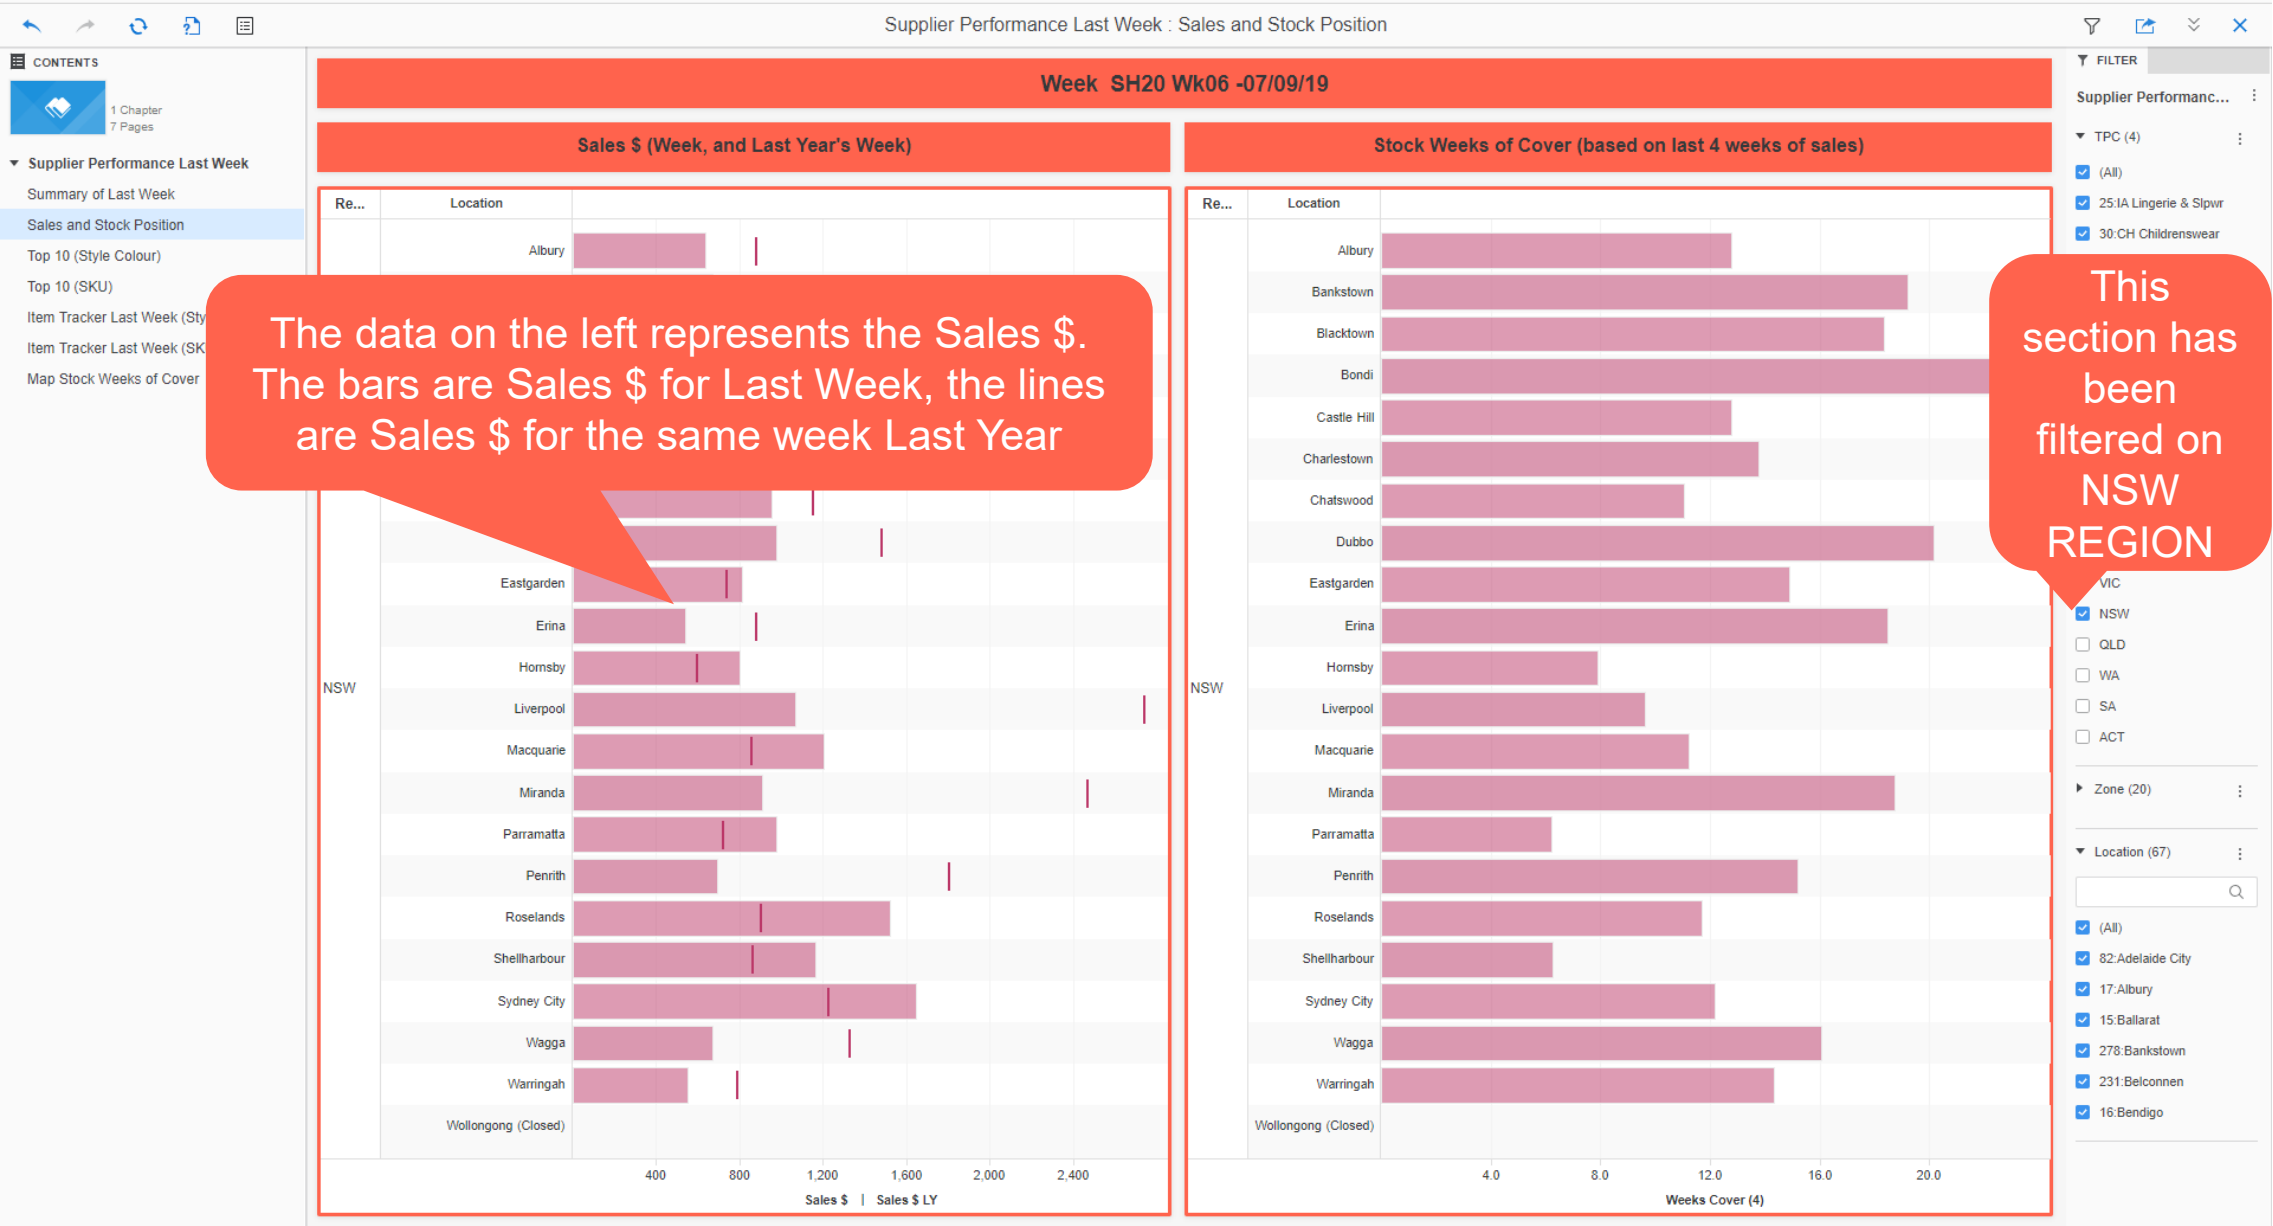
Supplier Performance Last Week : Sales and Stock Position

CONTENTS

1 Chapter
7 Pages

Supplier Performance Last Week
Summary of Last Week
Sales and Stock Position
Top 10 (Style Colour)
Top 10 (SKU)
Item Tracker Last Week (Sty
Item Tracker Last Week (SK
Map Stock Weeks of Cover

Week SH20 Wk06 -07/09/19

Sales $ (Week, and Last Year's Week)

| Re... | Location |
|---|---|
| NSW | Albury |
| | Eastgarden |
| | Erina |
| | Hornsby |
| | Liverpool |
| | Macquarie |
| | Miranda |
| | Parramatta |
| | Penrith |
| | Roselands |
| | Shellharbour |
| | Sydney City |
| | Wagga |
| | Warringah |
| | Wollongong (Closed) |

400 800 1,200 1,600 2,000 2,400
Sales $ | Sales $ LY

The data on the left represents the Sales $. The bars are Sales $ for Last Week, the lines are Sales $ for the same week Last Year

Stock Weeks of Cover (based on last 4 weeks of sales)

| Re... | Location |
|---|---|
| NSW | Albury |
| | Bankstown |
| | Blacktown |
| | Bondi |
| | Castle Hill |
| | Charlestown |
| | Chatswood |
| | Dubbo |
| | Eastgarden |
| | Erina |
| | Hornsby |
| | Liverpool |
| | Macquarie |
| | Miranda |
| | Parramatta |
| | Penrith |
| | Roselands |
| | Shellharbour |
| | Sydney City |
| | Wagga |
| | Warringah |
| | Wollongong (Closed) |

4.0 8.0 12.0 16.0 20.0
Weeks Cover (4)

FILTER
Supplier Performanc...
TPC (4)
(All)
25:IA Lingerie & Slpwr
30:CH Childrenswear

This section has been filtered on NSW REGION

VIC
NSW
QLD
WA
SA
ACT
Zone (20)
Location (67)
(All)
82:Adelaide City
17:Albury
15:Ballarat
278:Bankstown
231:Belconnen
16:Bendigo